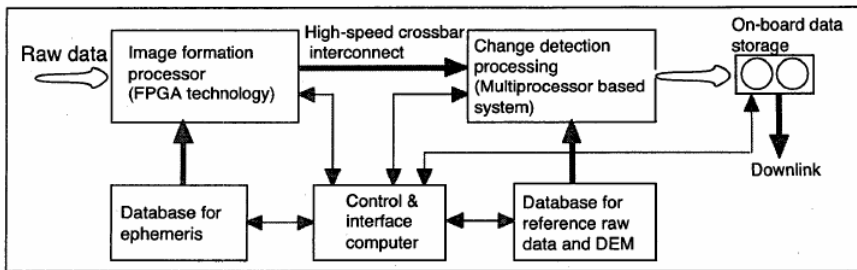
Raw data

Image formation processor (FPGA technology)

High-speed crossbar interconnect

Change detection processing (Multiprocessor based system)

On-board data storage

Downlink

Database for ephemeris

Control & interface computer

Database for reference raw data and DEM